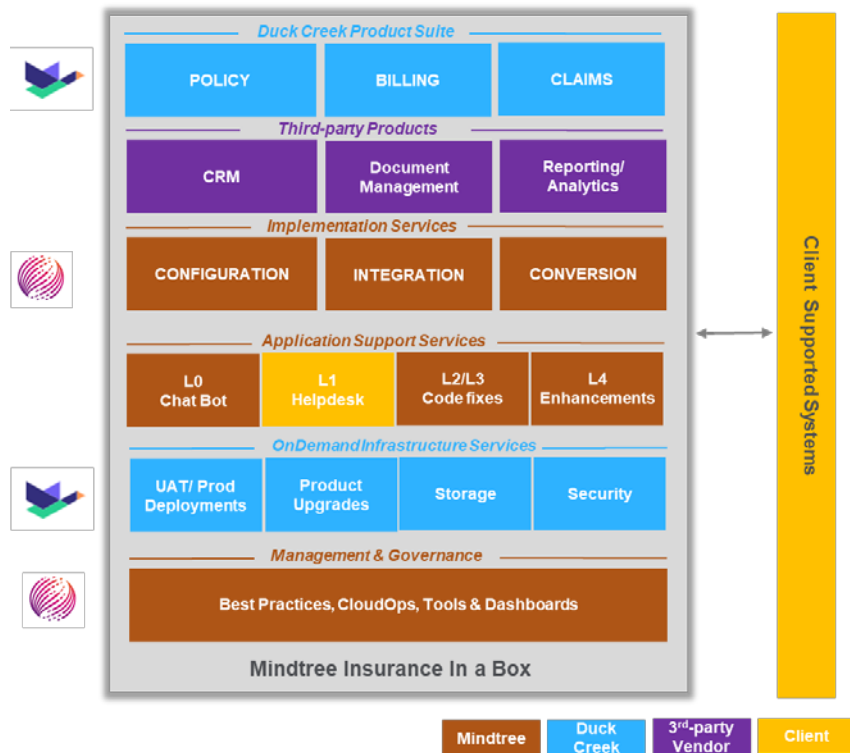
Duck Creek Product Suite

POLICY

BILLING

CLAIMS

Third-party Products

CRM

Document Management

Reporting/ Analytics

Implementation Services

CONFIGURATION

INTEGRATION

CONVERSION

Application Support Services

L0 Chat Bot

L1 Helpdesk

L2/L3 Code fixes

L4 Enhancements

OnDemand Infrastructure Services

UAT/ Prod Deployments

Product Upgrades

Storage

Security

Management & Governance

Best Practices, CloudOps, Tools & Dashboards

Mindtree Insurance In a Box

Client Supported Systems

Mindtree

Duck Creek

3$^{rd}$-party Vendor

Client